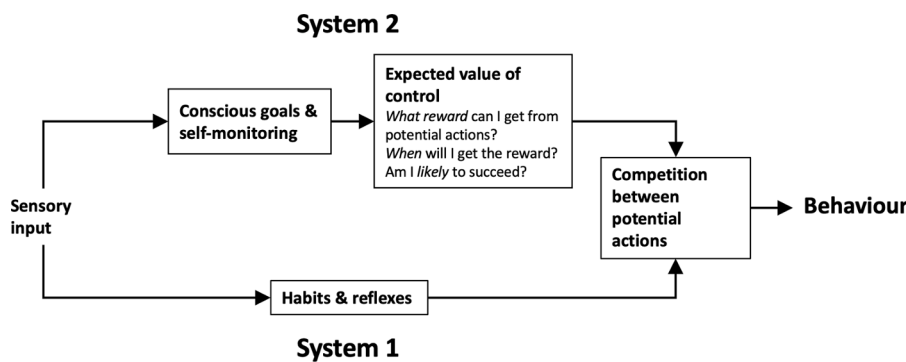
System 2

Conscious goals & self-monitoring

Expected value of control
*What reward* can I get from potential actions?
*When* will I get the reward?
Am I *likely* to succeed?

Sensory input

Competition between potential actions

Behaviour

Habits & reflexes

System 1